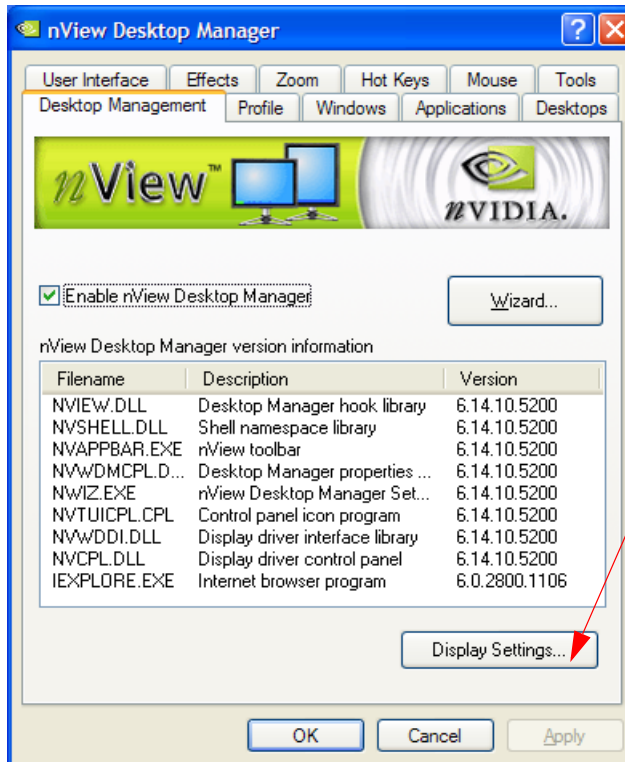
nView Desktop Manager

?

User Interface | Effects | Zoom | Hot Keys | Mouse | Tools

Desktop Management | Profile | Windows | Applications | Desktops

nView™

nVIDIA.

Enable nView Desktop Manager

Wizard...

nView Desktop Manager version information

| Filename | Description | Version |
|---|---|---|
| NVIEW.DLL | Desktop Manager hook library | 6.14.10.5200 |
| NVSHELL.DLL | Shell namespace library | 6.14.10.5200 |
| NVAPPBAR.EXE | nView toolbar | 6.14.10.5200 |
| NVWDMCPL.D... | Desktop Manager properties ... | 6.14.10.5200 |
| NWIZ.EXE | nView Desktop Manager Set... | 6.14.10.5200 |
| NVTUICPL.CPL | Control panel icon program | 6.14.10.5200 |
| NVWDDI.DLL | Display driver interface library | 6.14.10.5200 |
| NVCPL.DLL | Display driver control panel | 6.14.10.5200 |
| IEXPLORE.EXE | Internet browser program | 6.0.2800.1106 |

Display Settings...

OK

Cancel

Apply